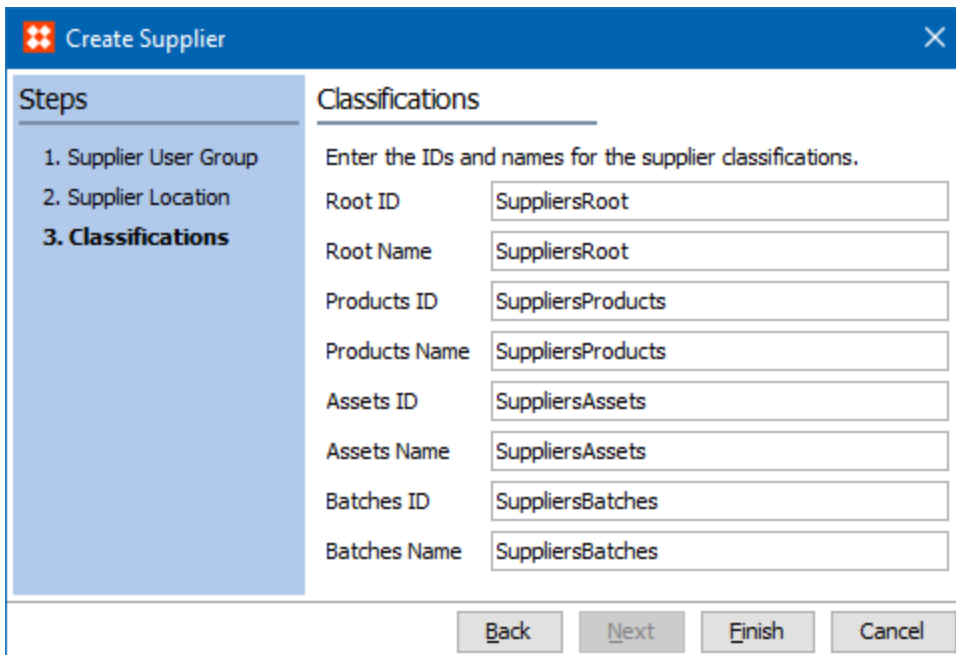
Create Supplier

Steps

1. Supplier User Group
2. Supplier Location
3. Classifications

Classifications

Enter the IDs and names for the supplier classifications.

Root ID SuppliersRoot
Root Name SuppliersRoot
Products ID SuppliersProducts
Products Name SuppliersProducts
Assets ID SuppliersAssets
Assets Name SuppliersAssets
Batches ID SuppliersBatches
Batches Name SuppliersBatches

Back Next Finish Cancel